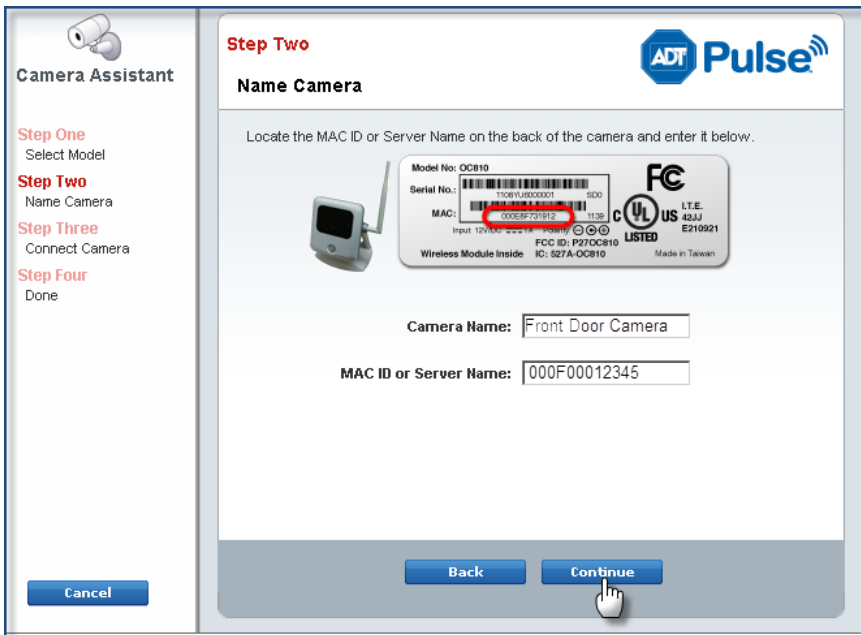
Camera Assistant

Step One
Select Model
Step Two
Name Camera
Step Three
Connect Camera
Step Four
Done

Cancel

Step Two

ADT Pulse

Name Camera

Locate the MAC ID or Server Name on the back of the camera and enter it below.

Model No: OC810
Serial No.: 1108YU6000001 SD0
MAC: 000E8F731912 1138
Input 12VDC 1A Polarity
FCC ID: P27OC810
Wireless Module Inside IC: 527A-OC810
FC
c UL US
LISTED
I.T.E.
42JJ
E210921
Made in Taiwan

Camera Name: Front Door Camera

MAC ID or Server Name: 000F00012345

Back
Continue